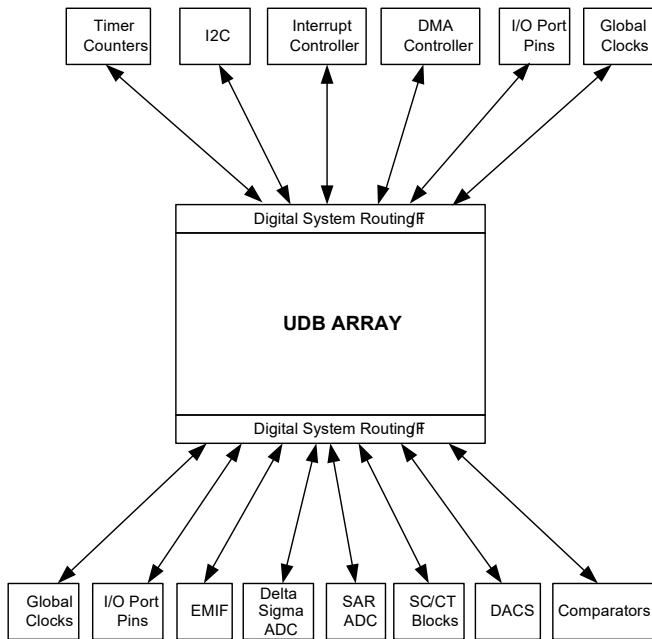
Timer Counters

I2C

Interrupt Controller

DMA Controller

I/O Port Pins

Global Clocks

Digital System Routing I/F

UDB ARRAY

Digital System Routing I/F

Global Clocks

I/O Port Pins

EMIF

Delta Sigma ADC

SAR ADC

SC/CT Blocks

DACS

Comparators